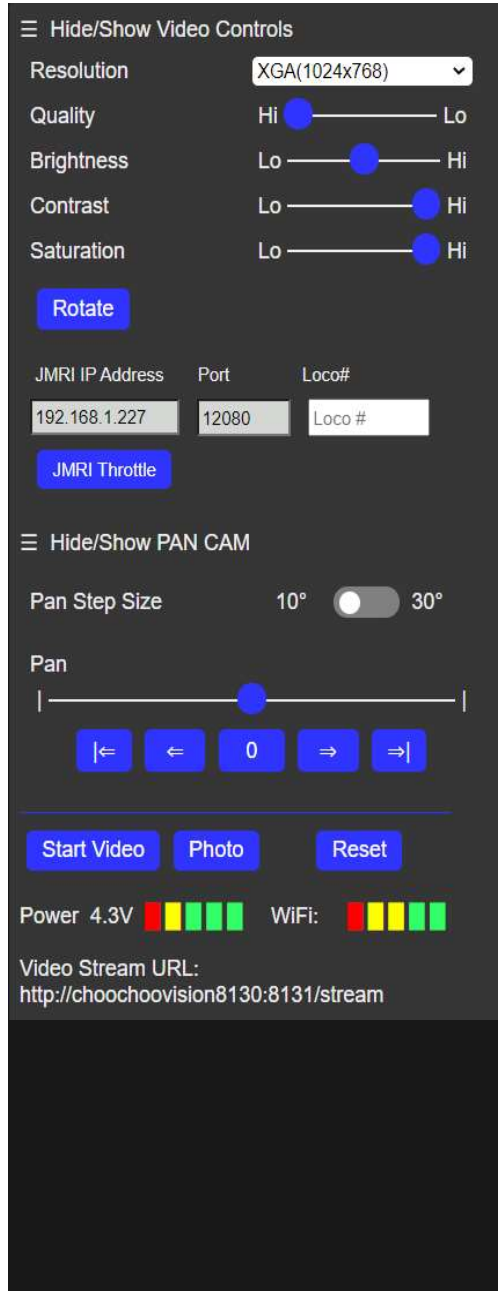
☰ Hide/Show Video Controls

Resolution XGA(1024x768)

Quality Hi Lo

Brightness Lo Hi

Contrast Lo Hi

Saturation Lo Hi

Rotate

JMRI IP Address Port Loco#

192.168.1.227 12080 Loco #

JMRI Throttle

☰ Hide/Show PAN CAM

Pan Step Size 10° 30°

Pan

|⇐ ⇐ 0 ⇒ ⇒|

Start Video Photo Reset

Power 4.3V WiFi:

Video Stream URL:
http://choochoovision8130:8131/stream